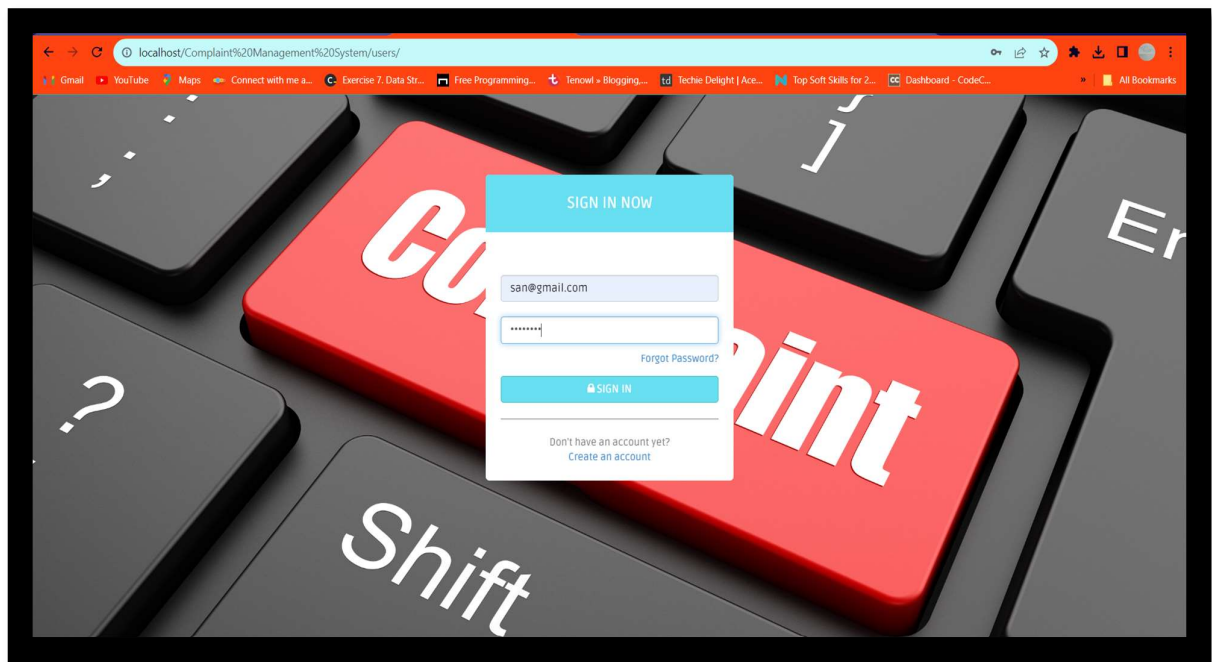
localhost/Complaint%20Management%20System/users/

Gmail YouTube Maps Connect with me a... Exercise 7. Data Str... Free Programming... Tenowl » Blogging,... Techie Delight | Ace... Top Soft Skills for 2... Dashboard - CodeC... » All Bookmarks

SIGN IN NOW

san@gmail.com

••••••••

Forgot Password?

SIGN IN

Don't have an account yet?
Create an account

Co
aint

Shift

?

Er